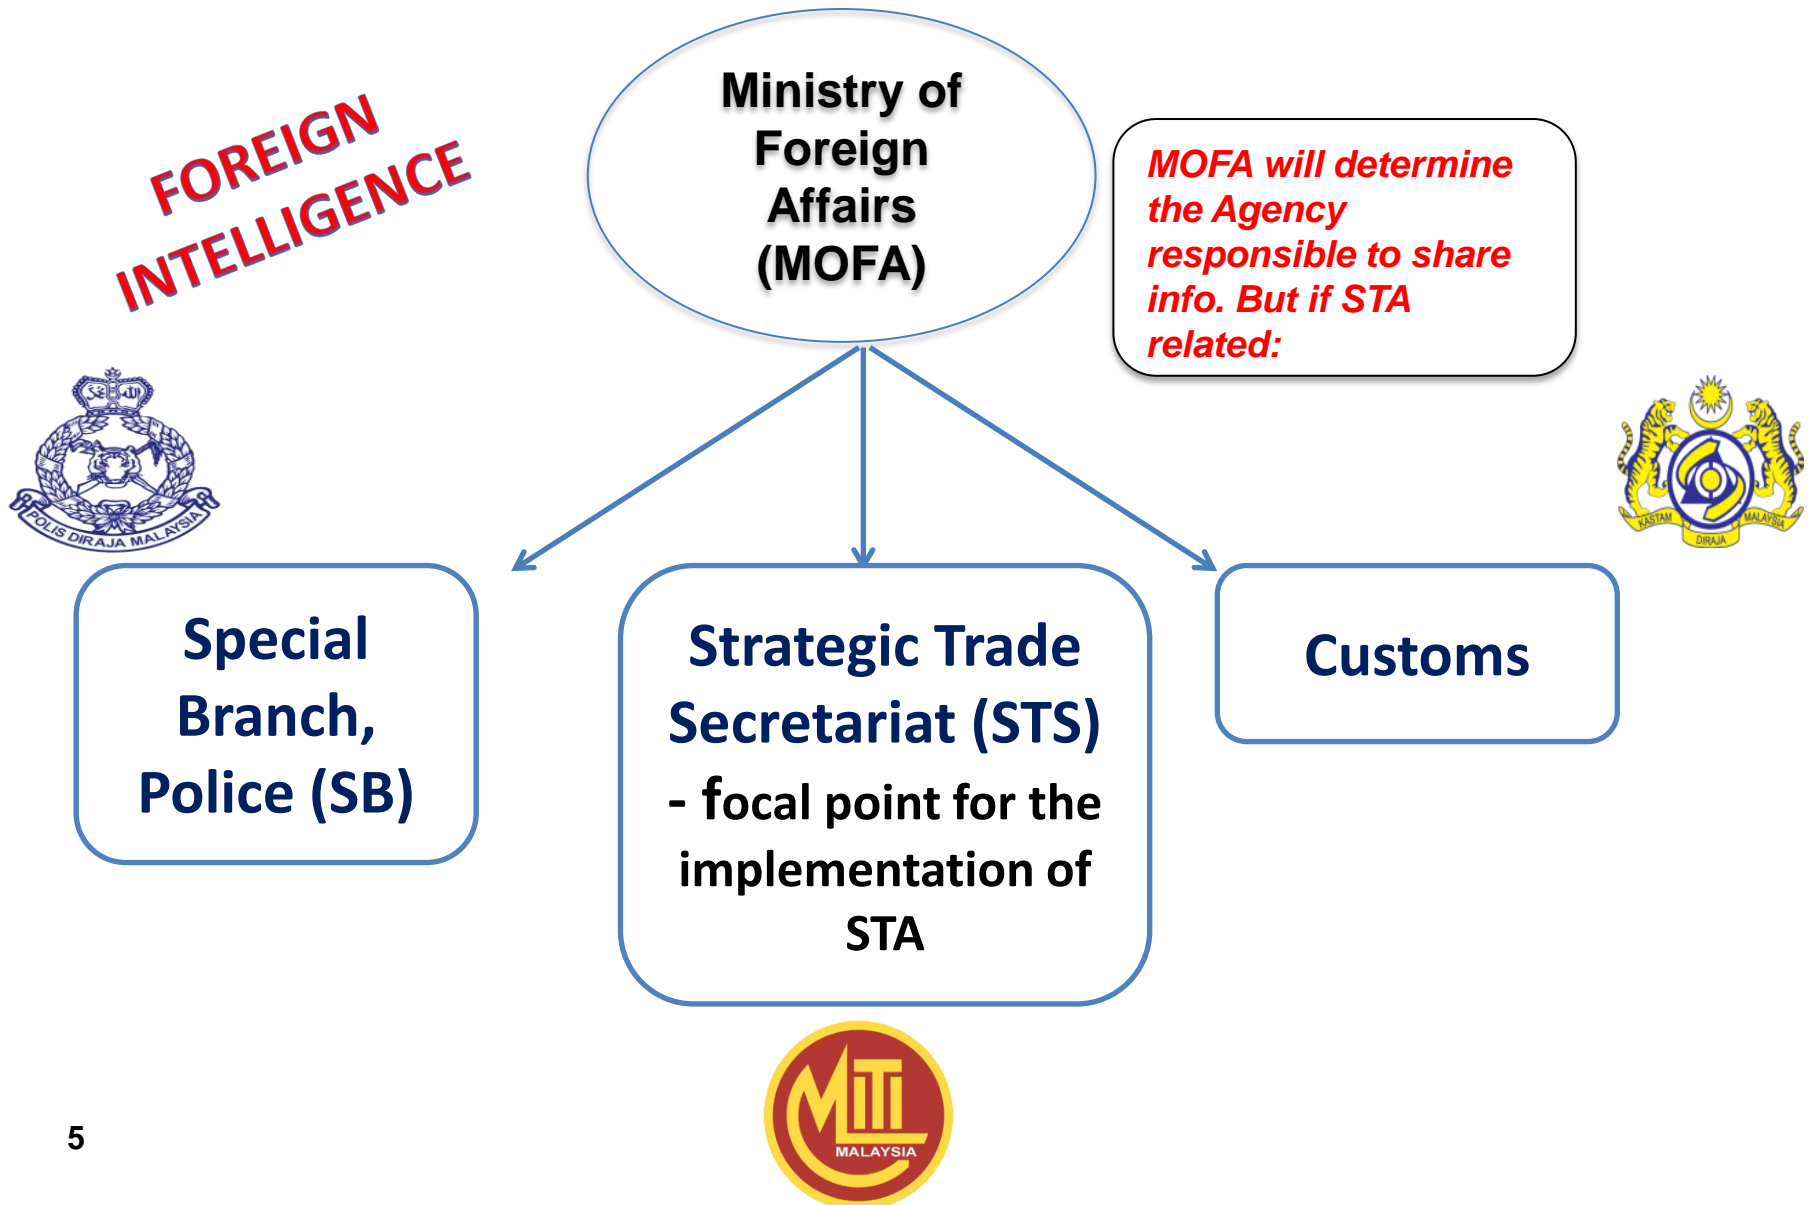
FOREIGN INTELLIGENCE

Ministry of Foreign Affairs (MOFA)

MOFA will determine the Agency responsible to share info. But if STA related:

POLIS DIRAJA MALAYSIA

KASTAM DIRAJA MALAYSIA

Special Branch, Police (SB)

Strategic Trade Secretariat (STS) - focal point for the implementation of STA

Customs

MITI MALAYSIA

5